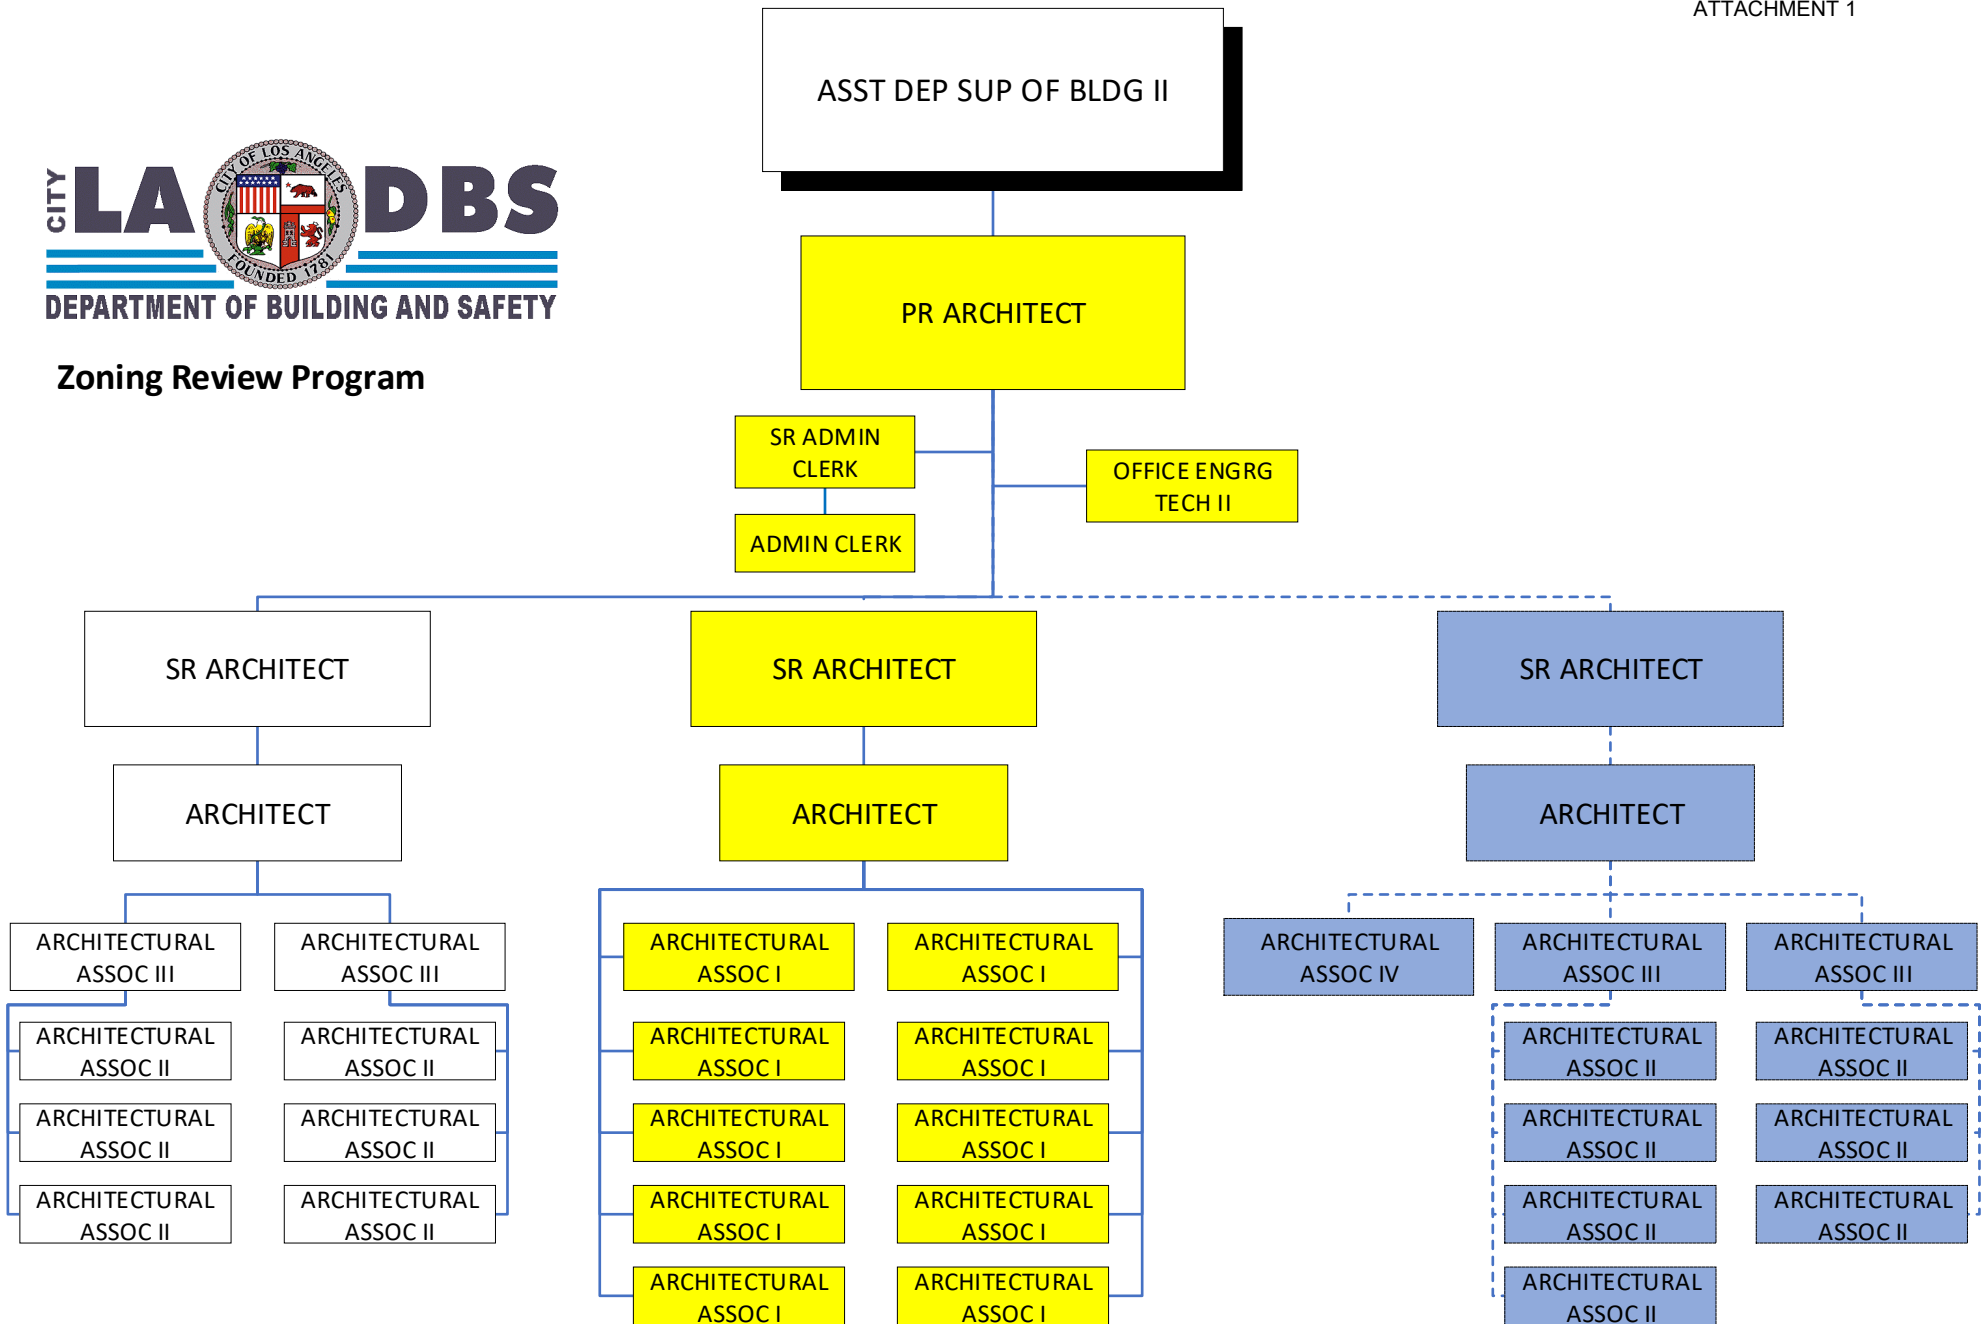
ATTACHMENT 1

CITY LA DBS
CITY OF LOS ANGELES FOUNDED 1781
DEPARTMENT OF BUILDING AND SAFETY

Zoning Review Program

ASST DEP SUP OF BLDG II

PR ARCHITECT

SR ADMIN CLERK

ADMIN CLERK

OFFICE ENGRG TECH II

SR ARCHITECT

ARCHITECT

ARCHITECTURAL ASSOC III

ARCHITECTURAL ASSOC III

ARCHITECTURAL ASSOC II

ARCHITECTURAL ASSOC II

ARCHITECTURAL ASSOC II

ARCHITECTURAL ASSOC II

ARCHITECTURAL ASSOC II

ARCHITECTURAL ASSOC II

SR ARCHITECT

ARCHITECT

ARCHITECTURAL ASSOC I

ARCHITECTURAL ASSOC I

ARCHITECTURAL ASSOC I

ARCHITECTURAL ASSOC I

ARCHITECTURAL ASSOC I

ARCHITECTURAL ASSOC I

ARCHITECTURAL ASSOC I

ARCHITECTURAL ASSOC I

ARCHITECTURAL ASSOC I

ARCHITECTURAL ASSOC I

SR ARCHITECT

ARCHITECT

ARCHITECTURAL ASSOC IV

ARCHITECTURAL ASSOC III

ARCHITECTURAL ASSOC III

ARCHITECTURAL ASSOC II

ARCHITECTURAL ASSOC II

ARCHITECTURAL ASSOC II

ARCHITECTURAL ASSOC II

ARCHITECTURAL ASSOC II

ARCHITECTURAL ASSOC II

ARCHITECTURAL ASSOC II